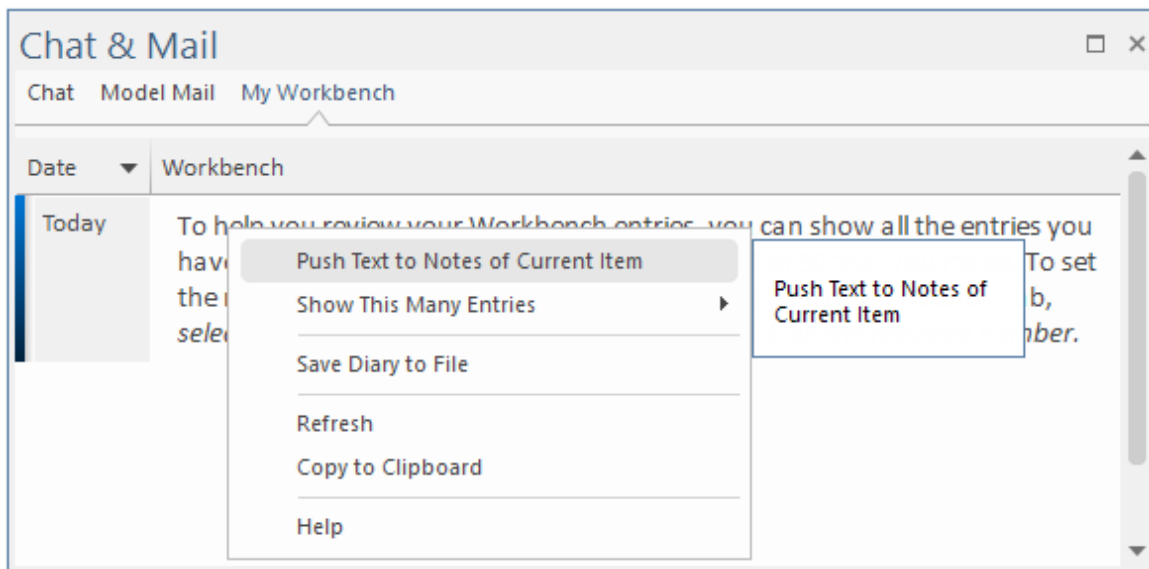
Chat & Mail

Chat Model Mail My Workbench

| Date | Workbench |
|---|---|
| Today | To help you review your Workbench entries, you can show all the entries you hav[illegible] To set the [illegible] b, sele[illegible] nber. |

Push Text to Notes of Current Item
Show This Many Entries
Save Diary to File
Refresh
Copy to Clipboard
Help

Push Text to Notes of Current Item